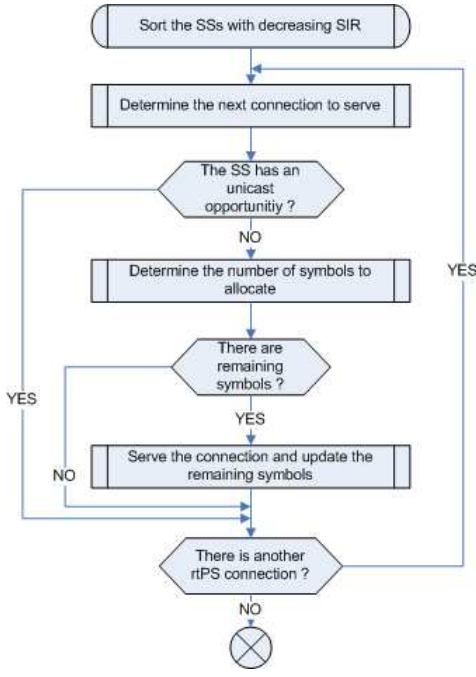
Sort the SSs with decreasing SIR

Determine the next connection to serve

The SS has an unicast opportunitiy ?

NO

Determine the number of symbols to allocate

There are remaining symbols ?

YES

Serve the connection and update the remaining symbols

YES

NO

There is another rtPS connection ?

YES

NO